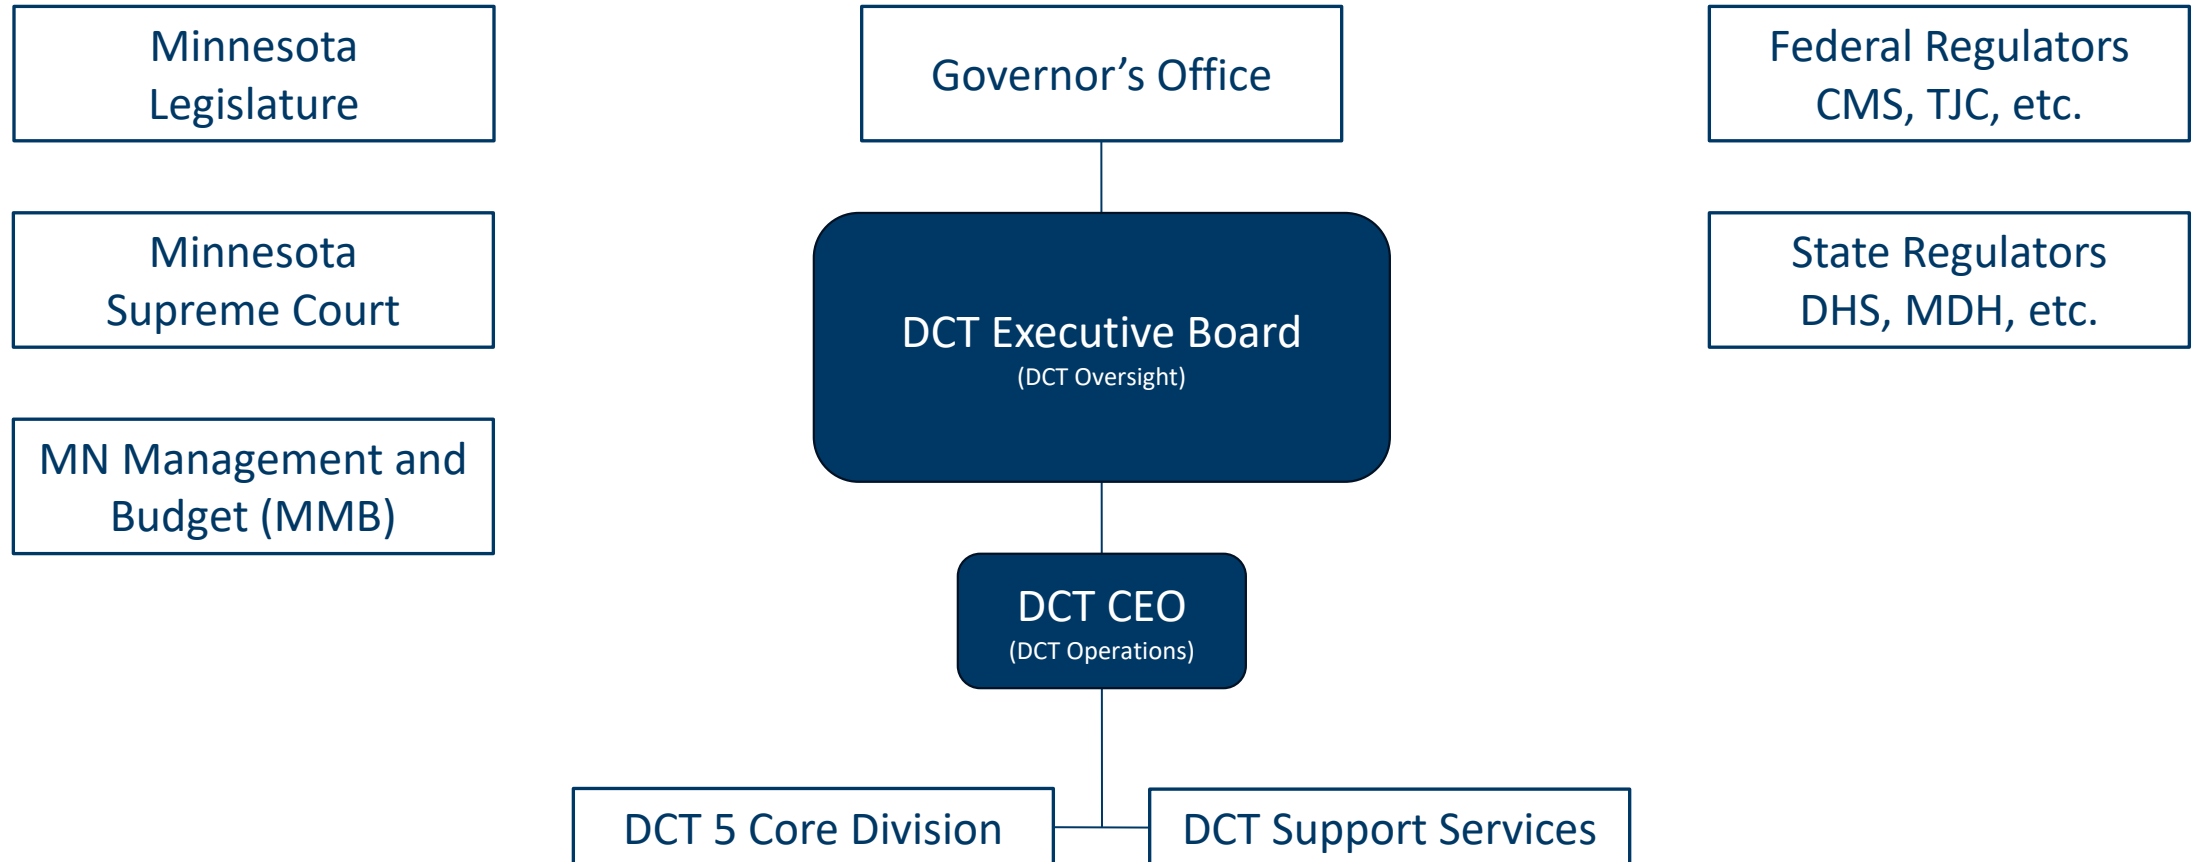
Minnesota Legislature

Minnesota Supreme Court

MN Management and Budget (MMB)

Governor’s Office

DCT Executive Board
(DCT Oversight)

DCT CEO
(DCT Operations)

DCT 5 Core Division

DCT Support Services

Federal Regulators CMS, TJC, etc.

State Regulators DHS, MDH, etc.